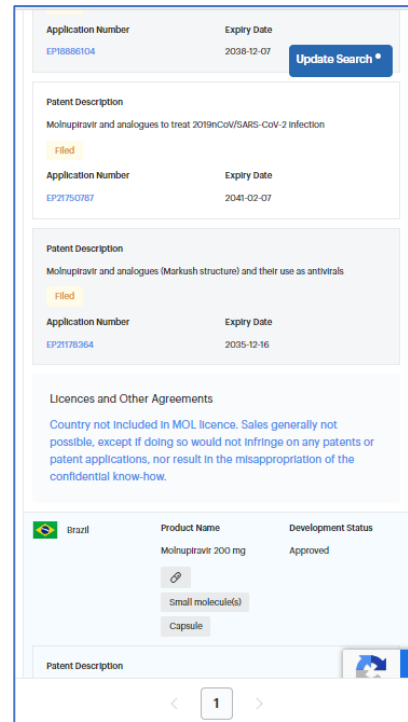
Application Number
EP18886104

Expiry Date
2038-12-07

Update Search

Patent Description
Molnupiravir and analogues to treat 2019nCoV/SARS-CoV-2 infection

Filed

Application Number
EP21750787

Expiry Date
2041-02-07

Patent Description
Molnupiravir and analogues (Markush structure) and their use as antivirals

Filed

Application Number
EP21178364

Expiry Date
2035-12-16

Licences and Other Agreements

Country not included in MOL licence. Sales generally not possible, except if doing so would not infringe on any patents or patent applications, nor result in the misappropriation of the confidential know-how.

Brazil

Product Name
Molnupiravir 200 mg

Development Status
Approved

Small molecule(s)

Capsule

Patent Description

1